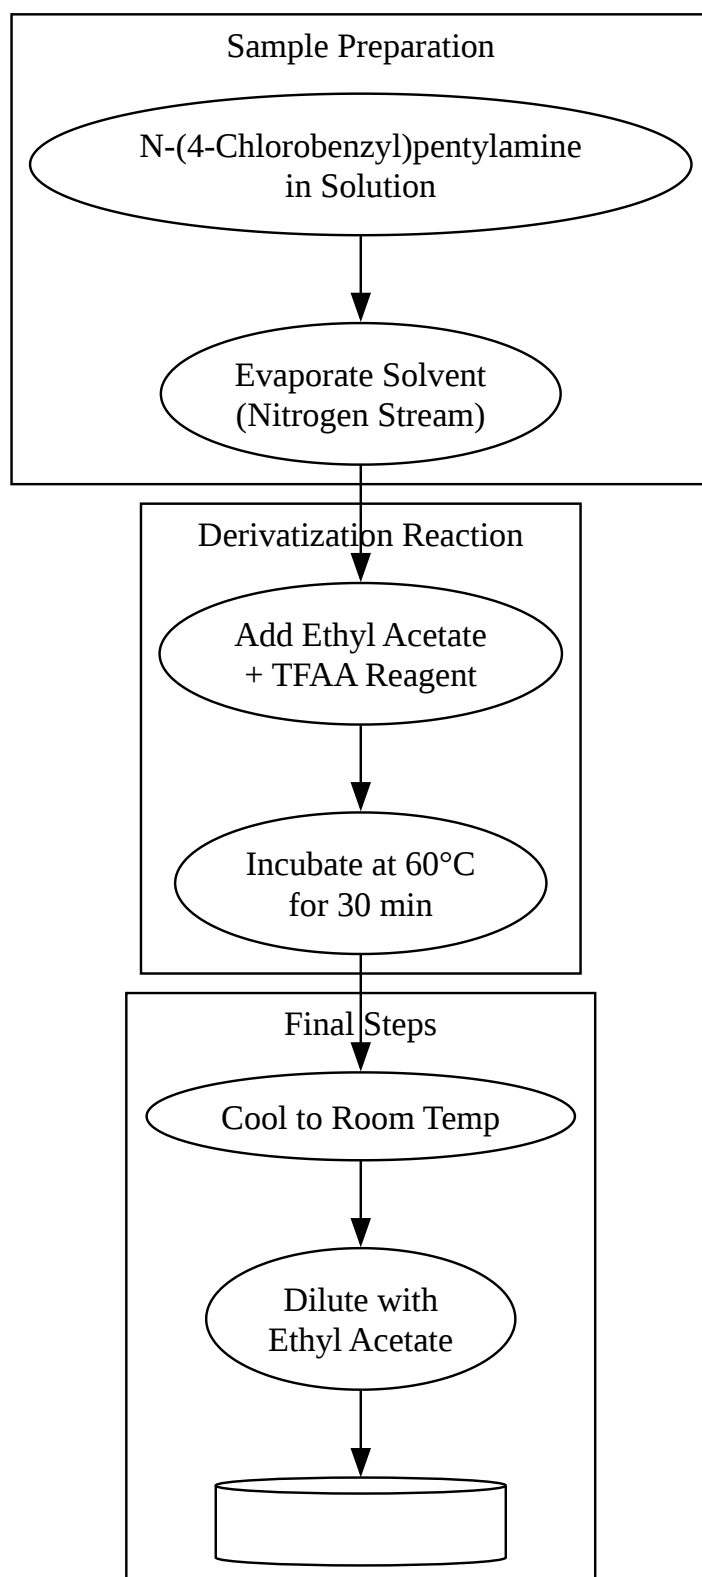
Sample Preparation

N-(4-Chlorobenzyl)pentylamine in Solution

Evaporate Solvent (Nitrogen Stream)

Derivatization Reaction

Add Ethyl Acetate + TFAA Reagent

Incubate at 60°C for 30 min

Final Steps

Cool to Room Temp

Dilute with Ethyl Acetate